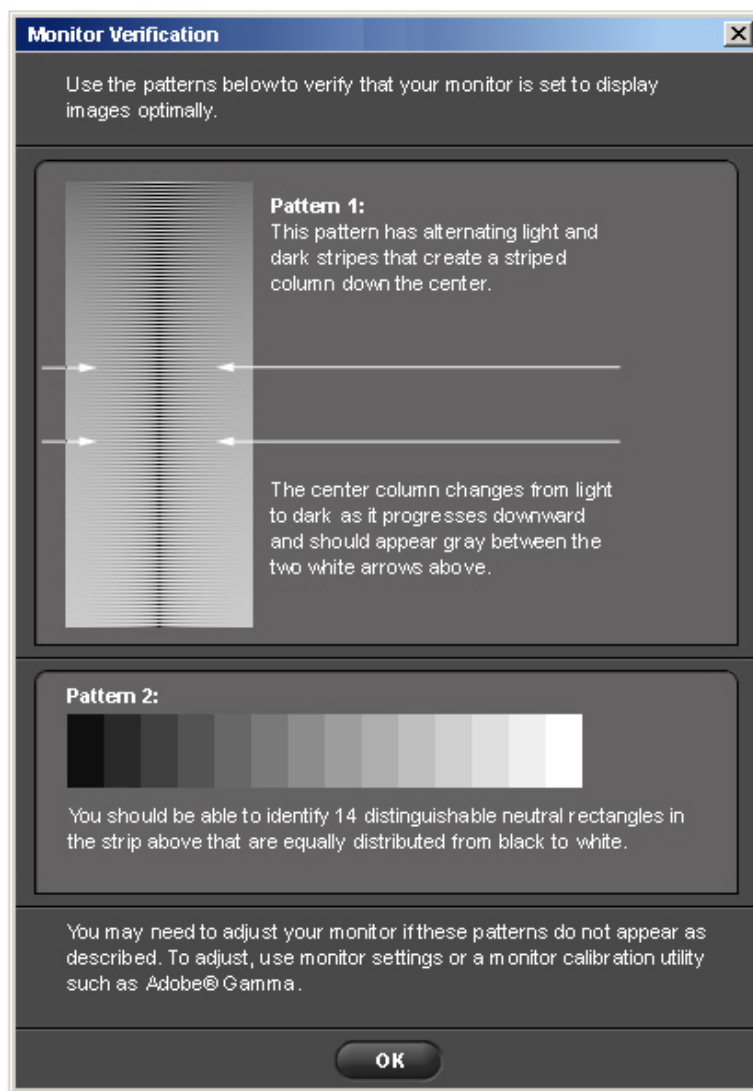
Monitor Verification

Use the patterns belowto verify that your monitor is set to display images optimally.

Pattern 1:
This pattern has alternating light and dark stripes that create a striped column down the center.

The center column changes from light to dark as it progresses downward and should appear gray between the two white arrows above.

Pattern 2:

You should be able to identify 14 distinguishable neutral rectangles in the strip above that are equally distributed from black to white.

You may need to adjust your monitor if these patterns do not appear as described. To adjust, use monitor settings or a monitor calibration utility such as Adobe® Gamma.

OK